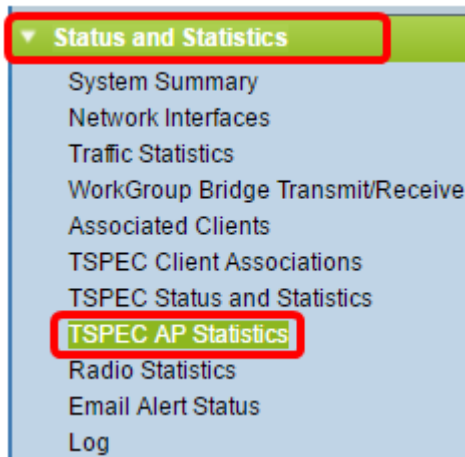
Status and Statistics
System Summary
Network Interfaces
Traffic Statistics
WorkGroup Bridge Transmit/Receive
Associated Clients
TSPEC Client Associations
TSPEC Status and Statistics
TSPEC AP Statistics
Radio Statistics
Email Alert Status
Log